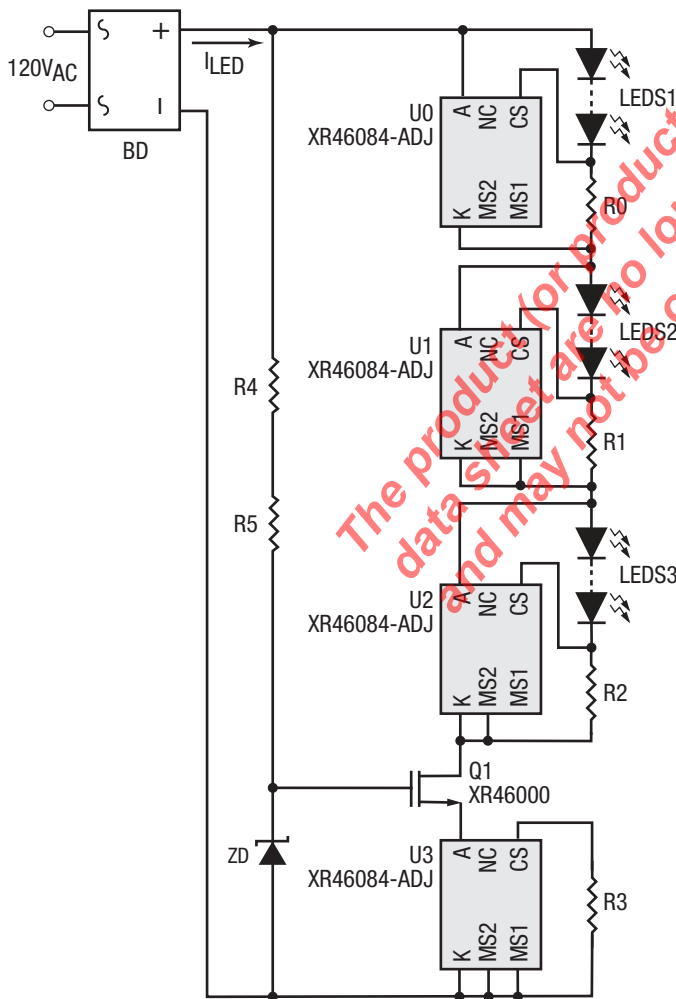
120V$_{AC}$

BD

+

I$_{LED}$

U0
XR46084-ADJ

A NC CS

K MS2 MS1

LEDS1

R0

U1
XR46084-ADJ

A NC CS

K MS2 MS1

LEDS2

R1

R4

R5

U2
XR46084-ADJ

A NC CS

K MS2 MS1

LEDS3

R2

Q1
XR46000

ZD

U3
XR46084-ADJ

A NC CS

K MS2 MS1

R3

The product (or product
data sheet are no lo
and may not be